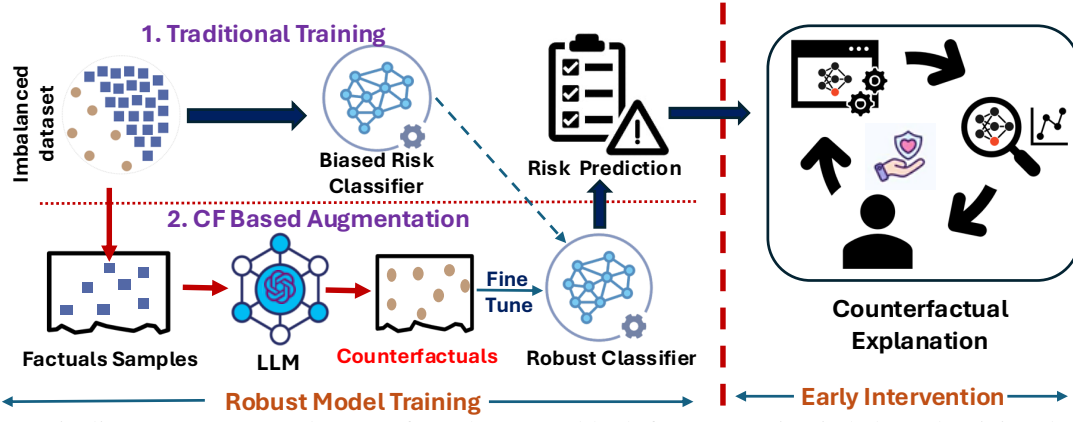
1. Traditional Training

Imbalanced dataset

Biased Risk Classifier

Risk Prediction

2. CF Based Augmentation

Fine Tune

Factuals Samples

LLM

Counterfactuals

Robust Classifier

Counterfactual Explanation

Robust Model Training

Early Intervention